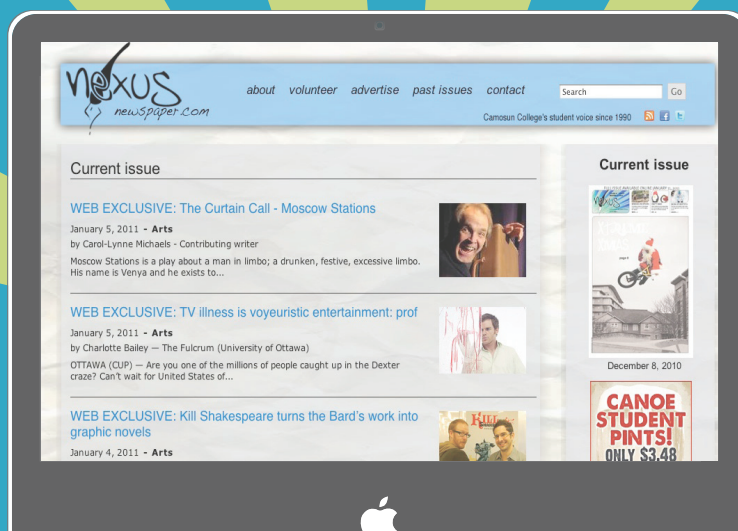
nexus
newspaper.com

about volunteer advertise past issues contact

Search Go

Camosun College's student voice since 1990

Current issue

WEB EXCLUSIVE: The Curtain Call - Moscow Stations

January 5, 2011 - Arts

by Carol-Lynne Michaels - Contributing writer

Moscow Stations is a play about a man in limbo; a drunken, festive, excessive limbo. His name is Venya and he exists to...

WEB EXCLUSIVE: TV illness is voyeuristic entertainment: prof

January 5, 2011 - Arts

by Charlotte Bailey — The Fulcrum (University of Ottawa)

OTTAWA (CUP) — Are you one of the millions of people caught up in the Dexter craze? Can't wait for United States of...

WEB EXCLUSIVE: Kill Shakespeare turns the Bard's work into graphic novels

January 4, 2011 - Arts

Current issue

December 8, 2010

CANOE STUDENT PINTS! ONLY $3.48